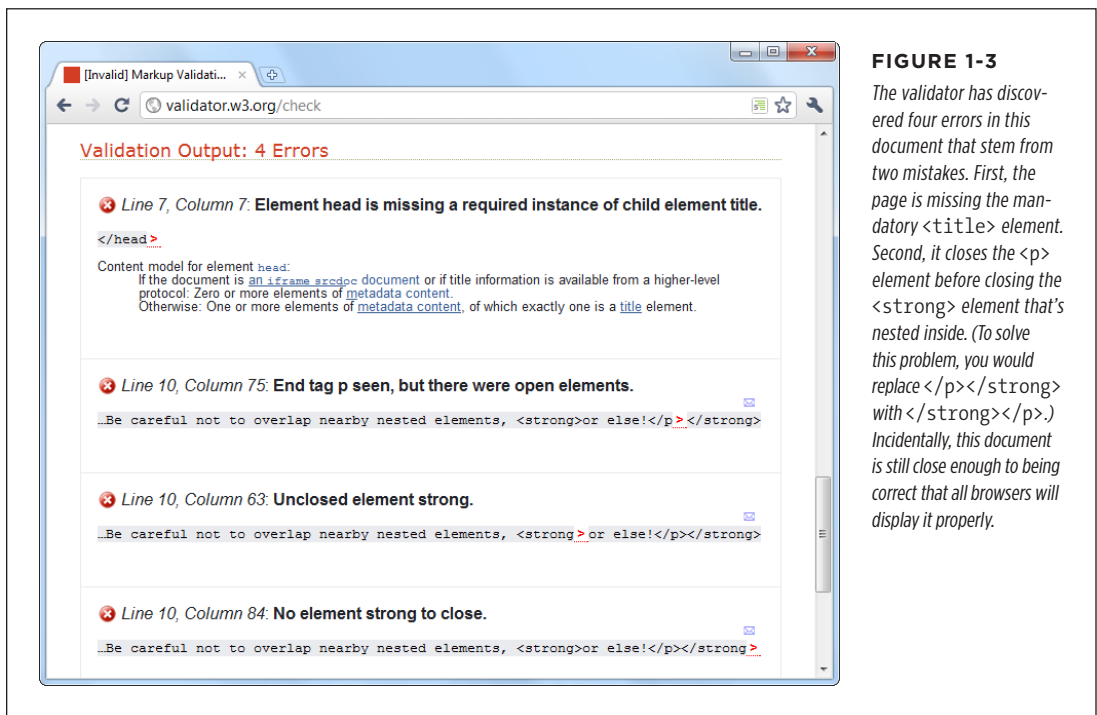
[Invalid] Markup Validati... ×

validator.w3.org/check

Validation Output: 4 Errors

Line 7, Column 7: Element head is missing a required instance of child element title.

</head>

Content model for element head:
If the document is an iframe srcdoc document or if title information is available from a higher-level protocol: Zero or more elements of metadata content.
Otherwise: One or more elements of metadata content, of which exactly one is a title element.

Line 10, Column 75: End tag p seen, but there were open elements.

…Be careful not to overlap nearby nested elements, <strong>or else!</p></strong>

Line 10, Column 63: Unclosed element strong.

…Be careful not to overlap nearby nested elements, <strong>or else!</p></strong>

Line 10, Column 84: No element strong to close.

…Be careful not to overlap nearby nested elements, <strong>or else!</p></strong>

FIGURE 1-3
The validator has discovered four errors in this document that stem from two mistakes. First, the page is missing the mandatory <title> element. Second, it closes the <p> element before closing the <strong> element that's nested inside. (To solve this problem, you would replace </p></strong> with </strong></p>.) Incidentally, this document is still close enough to being correct that all browsers will display it properly.